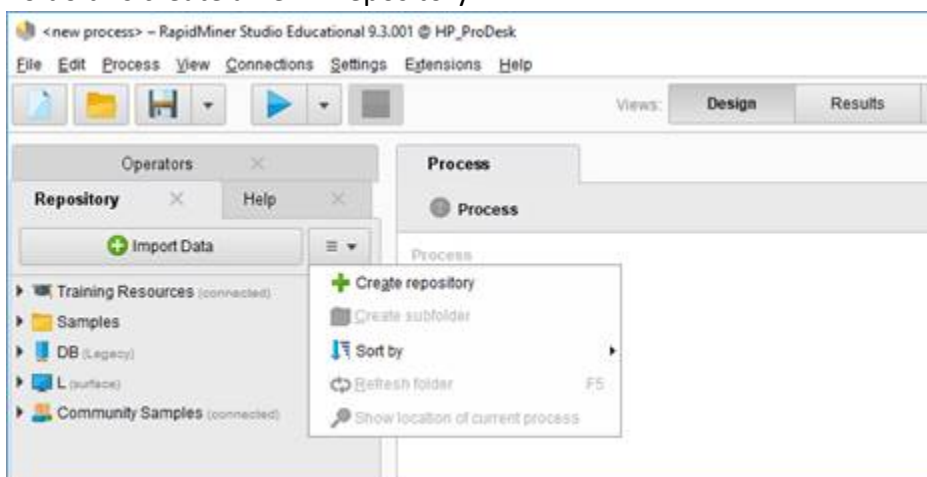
<new process> – RapidMiner Studio Educational 9.3.001 @ HP_ProDesk

File Edit Process View Connections Settings Extensions Help

Views: Design Results

Operators

Repository Help

Import Data

Training Resources (connected)

Samples

DB (Legacy)

L (surface)

Community Samples (connected)

Process

Process

Process

Create repository

Create subfolder

Sort by

Refresh folder F5

Show location of current process